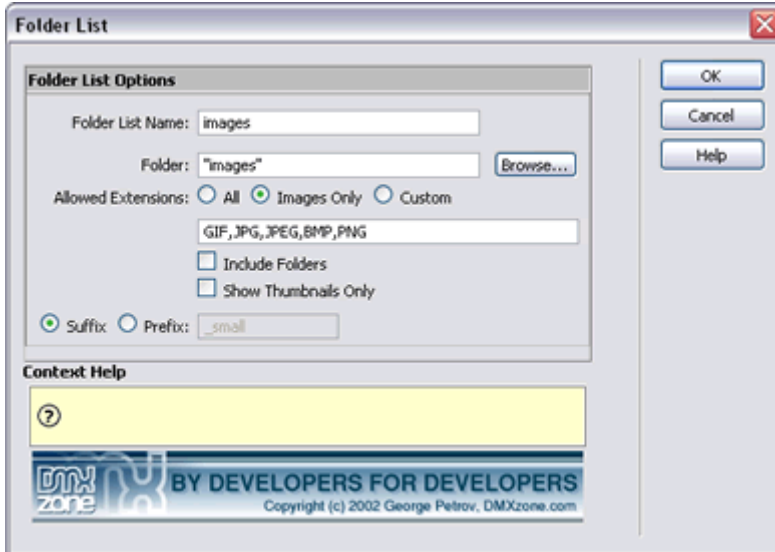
Folder List

Folder List Options

Folder List Name: images

Folder: "images" Browse...

Allowed Extensions: All Images Only Custom

GIF,JPG,JPEG,BMP,PNG

Include Folders

Show Thumbnails Only

Suffix Prefix: _small

Context Help

?

DMX zone BY DEVELOPERS FOR DEVELOPERS
Copyright (c) 2002 George Petrov, DMXzone.com

OK

Cancel

Help